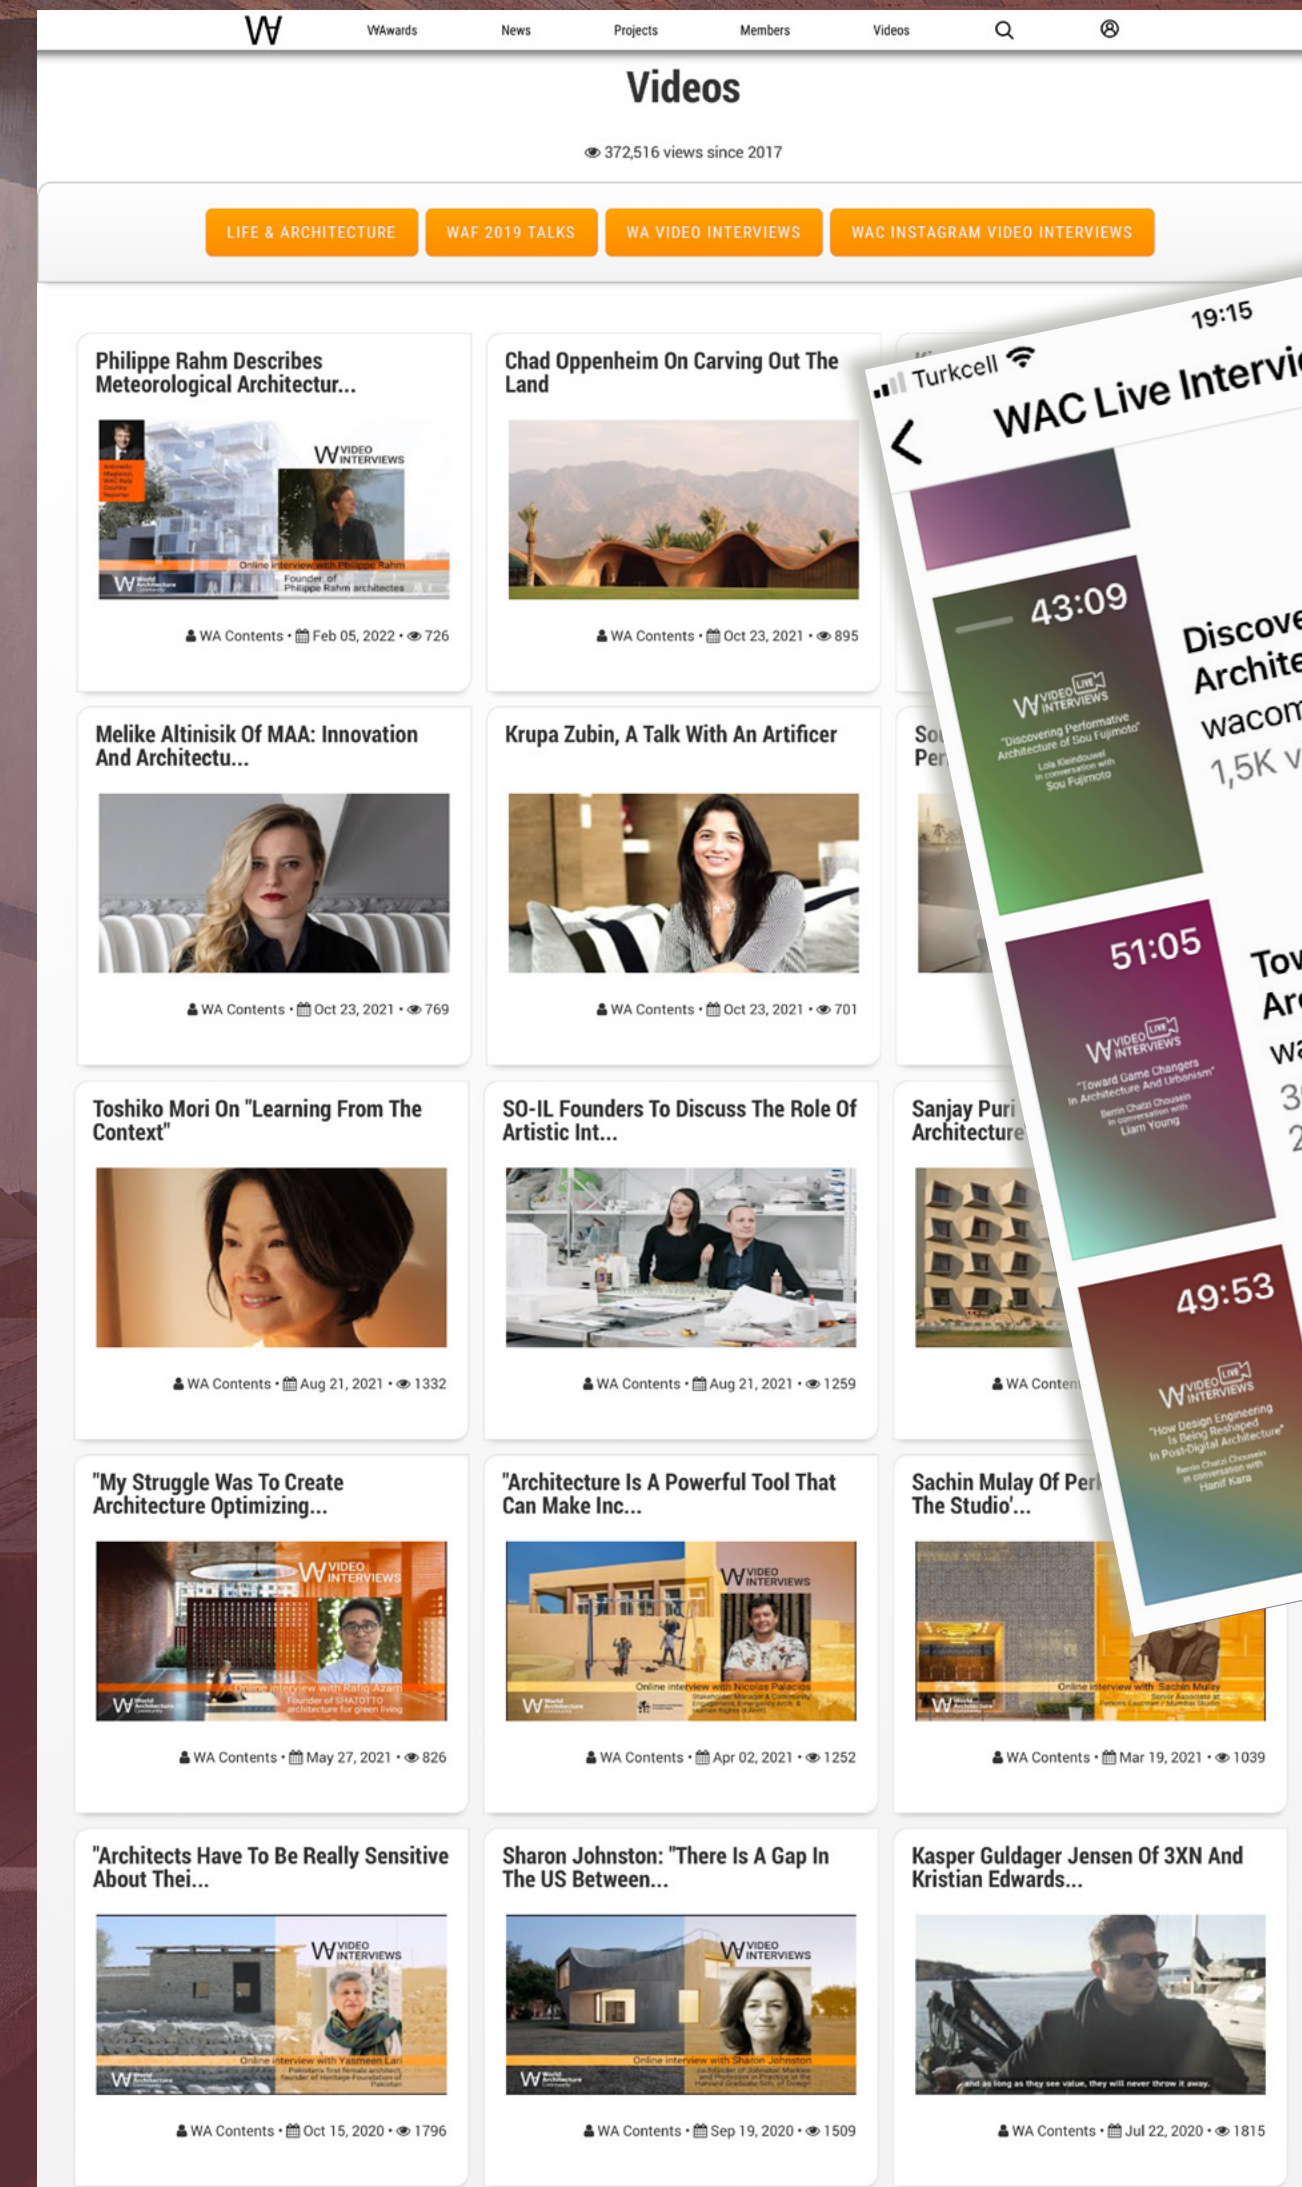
W WAwards News Projects Members Videos

Videos

372,516 views since 2017

LIFE & ARCHITECTURE WAF 2019 TALKS WA VIDEO INTERVIEWS WAC INSTAGRAM VIDEO INTERVIEWS

Philippe Rahm Describes Meteorological Architectur...

VIDEO INTERVIEWS
Online interview with Philippe Rahm
Founder of Philippe Rahm architectes

WA Contents • Feb 05, 2022 • 726

Chad Oppenheim On Carving Out The Land

WA Contents • Oct 23, 2021 • 895

Turkcell 19:15
WAC Live Intervi

43:09
VIDEO LIVE INTERVIEWS
"Discovering Performative Architecture of Sou Fujimoto"
Lola Kleindouwel in conversation with Sou Fujimoto

Discove Archite wacom 1,5K v

51:05
VIDEO LIVE INTERVIEWS
"Toward Game Changers in Architecture And Urbanism"
Berrin Chatzi Chousein in conversation with Liam Young

Tov Ar wa 3 2

49:53
VIDEO LIVE INTERVIEWS
"How Design Engineering Is Being Reshaped In Post-Digital Architecture"
Berrin Chatzi Chousein in conversation with Hanif Kara

Melike Altinisik Of MAA: Innovation And Architectu...

WA Contents • Oct 23, 2021 • 769

Krupa Zubin, A Talk With An Artificer

WA Contents • Oct 23, 2021 • 701

So Per

Toshiko Mori On "Learning From The Context"

WA Contents • Aug 21, 2021 • 1332

SO-IL Founders To Discuss The Role Of Artistic Int...

WA Contents • Aug 21, 2021 • 1259

Sanjay Puri Architecture

WA Conten

"My Struggle Was To Create Architecture Optimizing...

VIDEO INTERVIEWS
Online interview with Rafiq Azam
Founder of SHATOTTO architecture for green living

WA Contents • May 27, 2021 • 826

"Architecture Is A Powerful Tool That Can Make Inc...

VIDEO INTERVIEWS
Online interview with Nicolas Palacios

WA Contents • Apr 02, 2021 • 1252

Sachin Mulay Of Per The Studio'...

Online interview with Sachin Mulay

WA Contents • Mar 19, 2021 • 1039

"Architects Have To Be Really Sensitive About Thei...

VIDEO INTERVIEWS
Online interview with Yasmeen Lari

WA Contents • Oct 15, 2020 • 1796

Sharon Johnston: "There Is A Gap In The US Between...

VIDEO INTERVIEWS
Online interview with Sharon Johnston

WA Contents • Sep 19, 2020 • 1509

Kasper Guldager Jensen Of 3XN And Kristian Edwards...

and as long as they see value, they will never throw it away.

WA Contents • Jul 22, 2020 • 1815